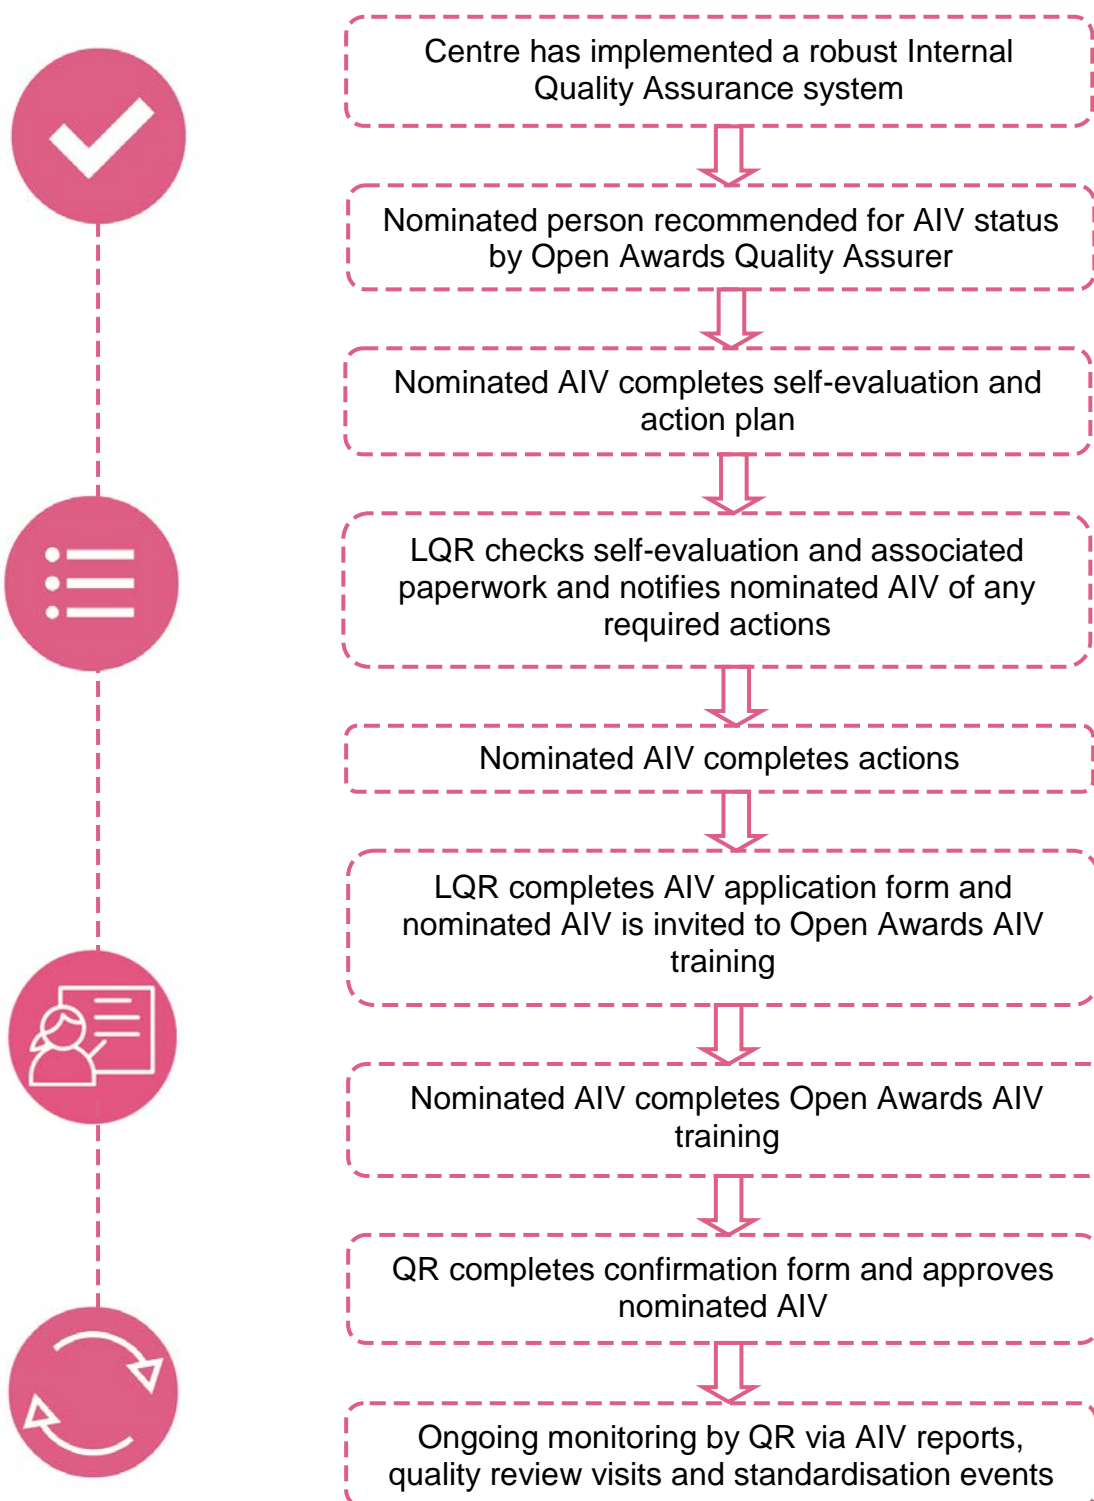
Centre has implemented a robust Internal Quality Assurance system

Nominated person recommended for AIV status by Open Awards Quality Assurer

Nominated AIV completes self-evaluation and action plan

LQR checks self-evaluation and associated paperwork and notifies nominated AIV of any required actions

Nominated AIV completes actions

LQR completes AIV application form and nominated AIV is invited to Open Awards AIV training

Nominated AIV completes Open Awards AIV training

QR completes confirmation form and approves nominated AIV

Ongoing monitoring by QR via AIV reports, quality review visits and standardisation events